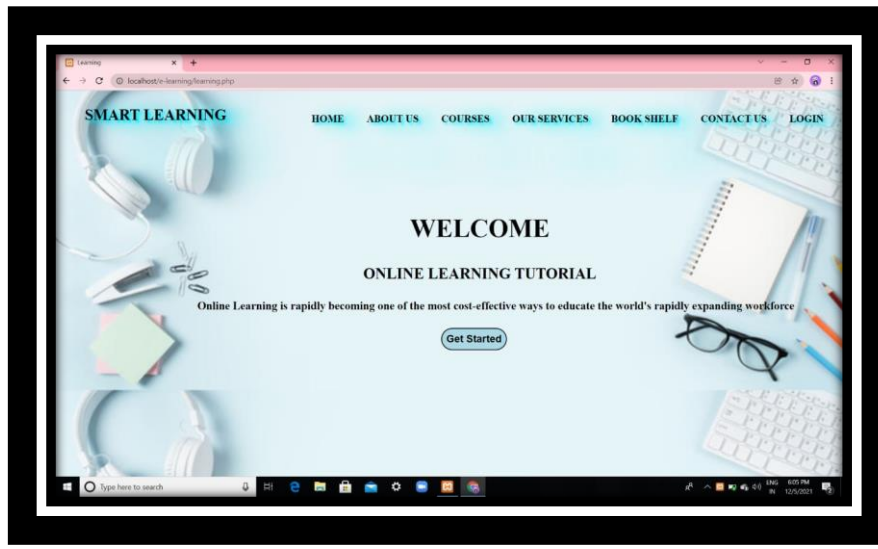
Learning

localhost/e-learning/learning.php

SMART LEARNING

HOME ABOUT US COURSES OUR SERVICES BOOK SHELF CONTACT US LOGIN

WELCOME

ONLINE LEARNING TUTORIAL

Online Learning is rapidly becoming one of the most cost-effective ways to educate the world's rapidly expanding workforce

Get Started

Type here to search

ENG IN 6:05 PM 12/5/2021